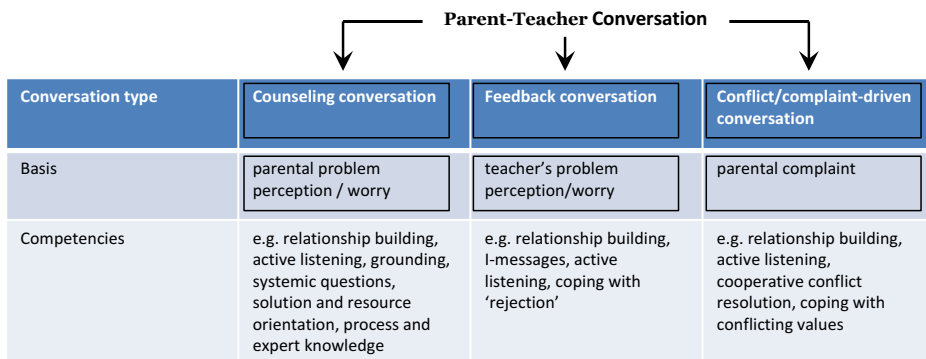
Parent-Teacher Conversation

| Conversation type | Counseling conversation | Feedback conversation | Conflict/complaint-driven conversation |
|---|---|---|---|
| Basis | parental problem perception / worry | teacher's problem perception/worry | parental complaint |
| Competencies | e.g. relationship building, active listening, grounding, systemic questions, solution and resource orientation, process and expert knowledge | e.g. relationship building, I-messages, active listening, coping with 'rejection' | e.g. relationship building, active listening, cooperative conflict resolution, coping with conflicting values |